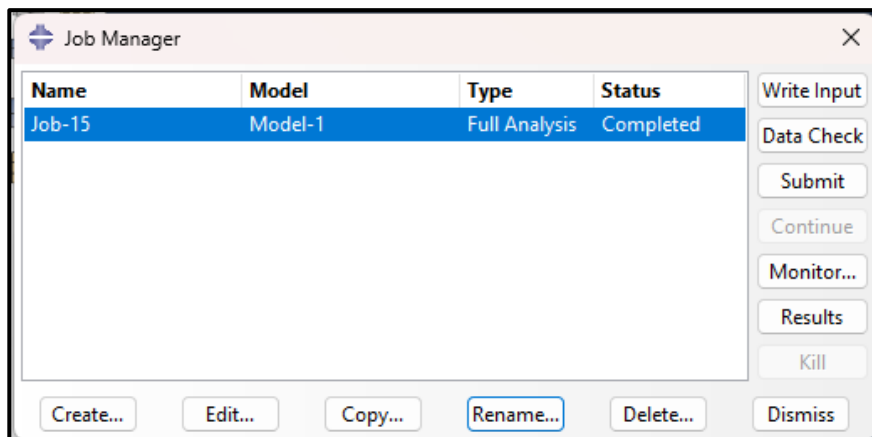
Job Manager

| Name | Model | Type | Status |
|---|---|---|---|
| Job-15 | Model-1 | Full Analysis | Completed |

Write Input
Data Check
Submit
Continue
Monitor...
Results
Kill

Create... Edit... Copy... Rename... Delete... Dismiss